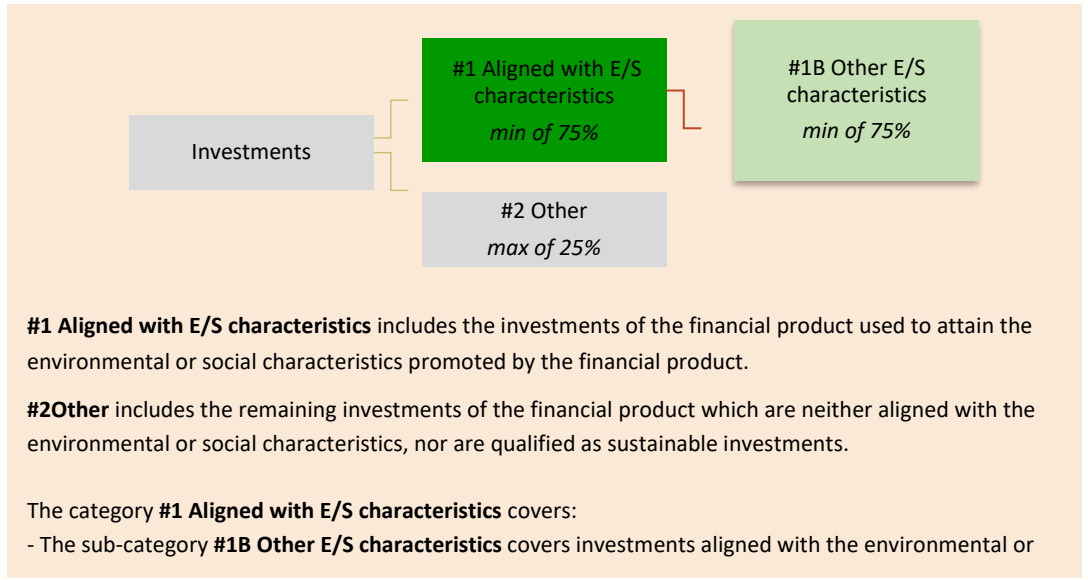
Investments

#1 Aligned with E/S characteristics
*min of 75%*

#1B Other E/S characteristics
*min of 75%*

#2 Other
*max of 25%*

**#1 Aligned with E/S characteristics** includes the investments of the financial product used to attain the environmental or social characteristics promoted by the financial product.

**#2Other** includes the remaining investments of the financial product which are neither aligned with the environmental or social characteristics, nor are qualified as sustainable investments.

The category **#1 Aligned with E/S characteristics** covers:
- The sub-category **#1B Other E/S characteristics** covers investments aligned with the environmental or